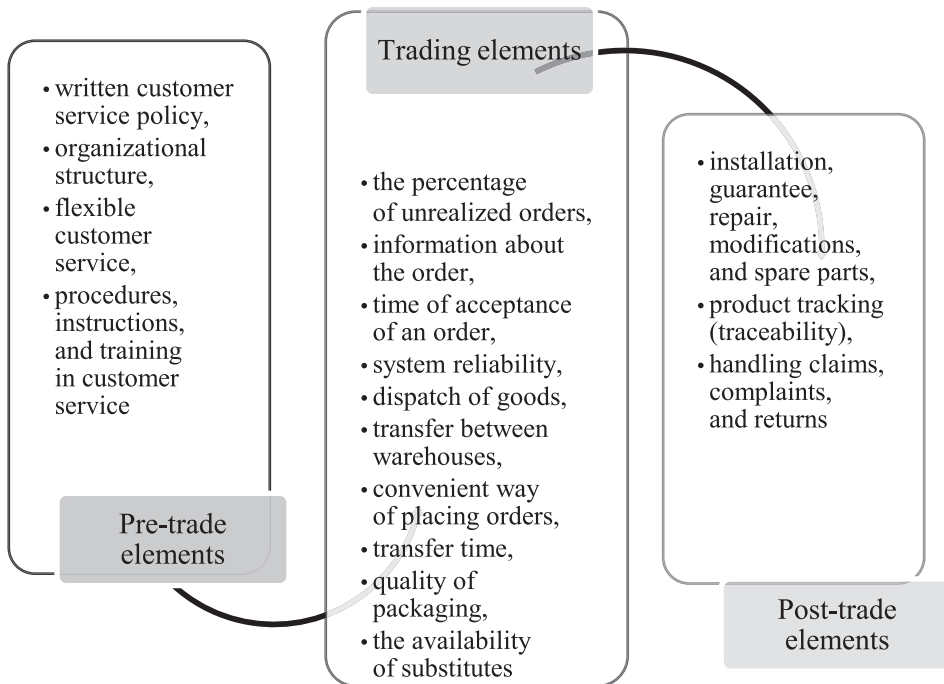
• written customer service policy,
• organizational structure,
• flexible customer service,
• procedures, instructions, and training in customer service

Pre-trade elements

Trading elements

• the percentage of unrealized orders,
• information about the order,
• time of acceptance of an order,
• system reliability,
• dispatch of goods,
• transfer between warehouses,
• convenient way of placing orders,
• transfer time,
• quality of packaging,
• the availability of substitutes

• installation, guarantee, repair, modifications, and spare parts,
• product tracking (traceability),
• handling claims, complaints, and returns

Post-trade elements